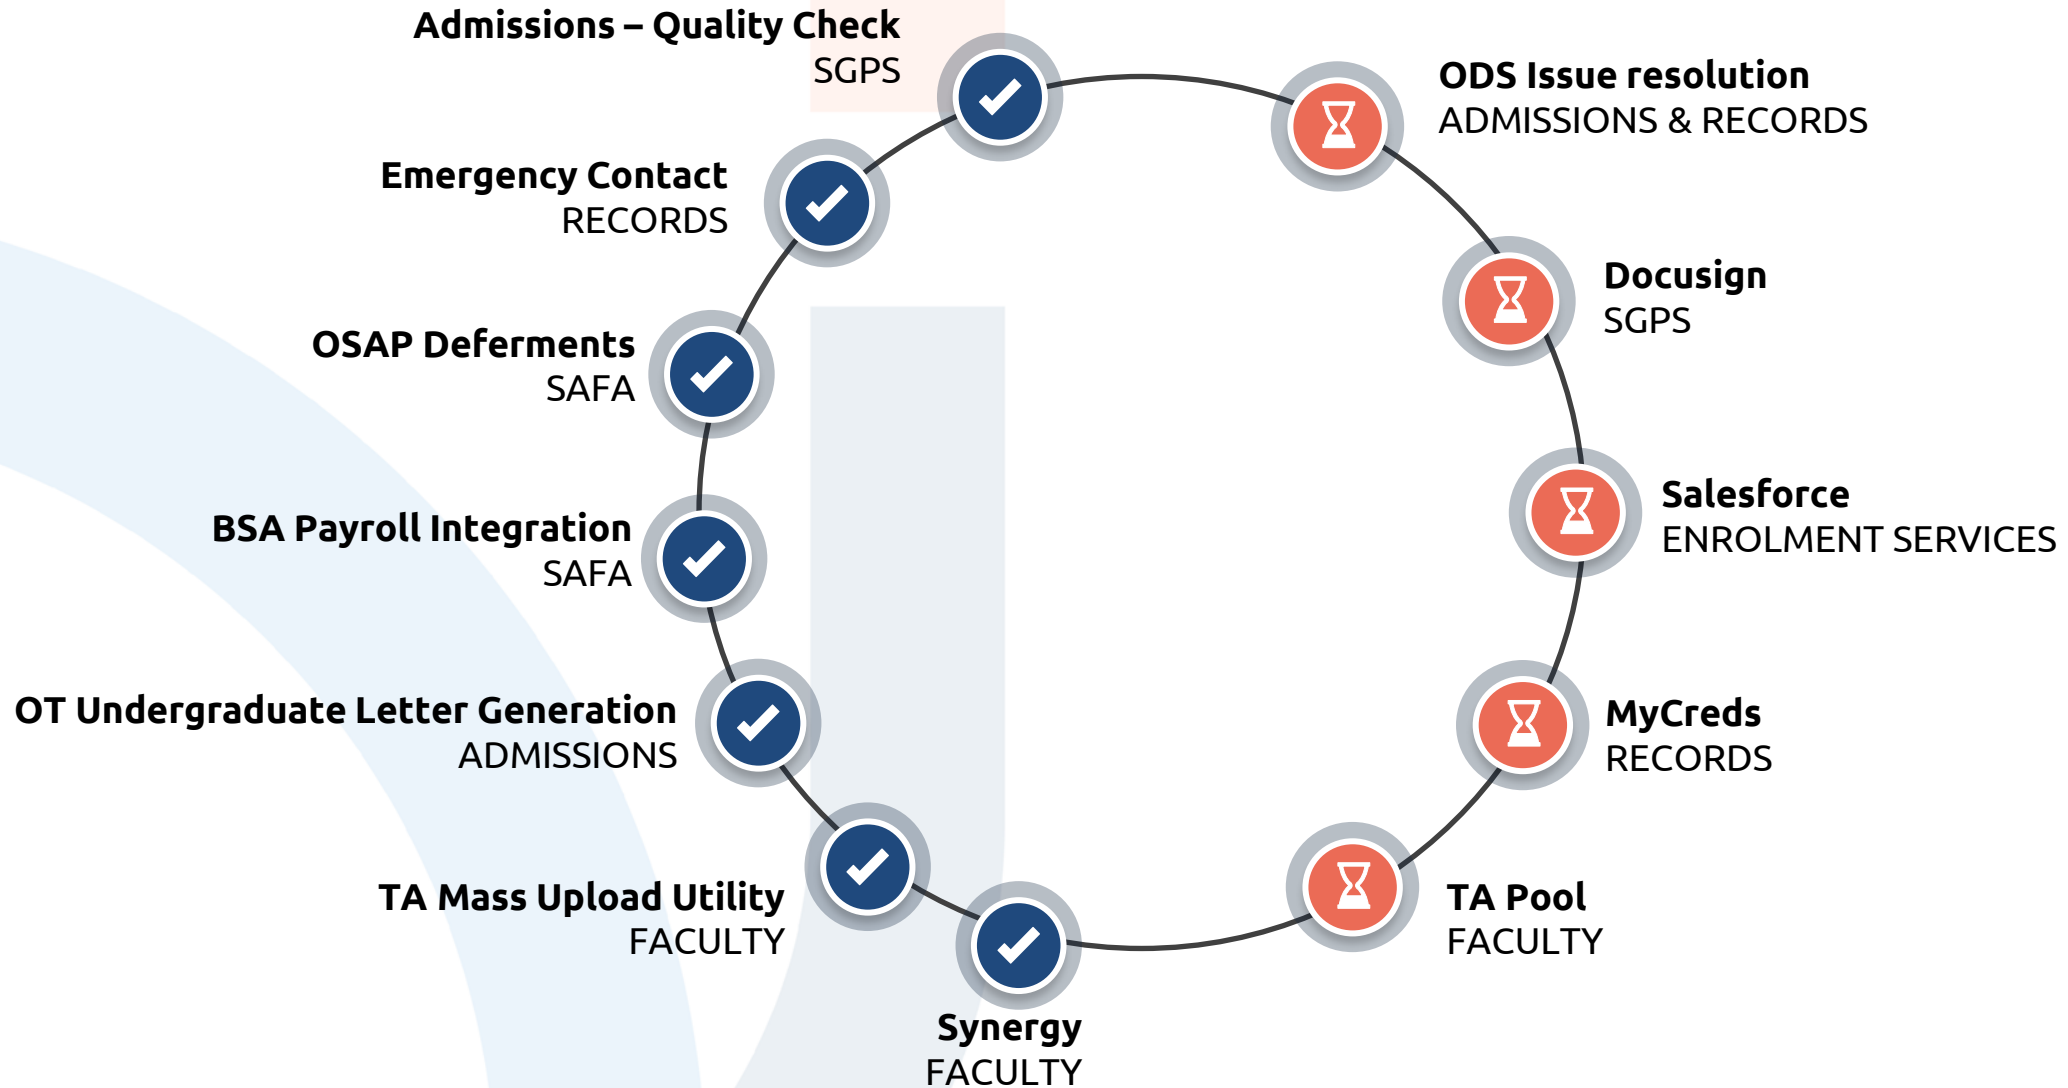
Admissions – Quality Check
SGPS

Emergency Contact
RECORDS

OSAP Deferments
SAFA

BSA Payroll Integration
SAFA

OT Undergraduate Letter Generation
ADMISSIONS

TA Mass Upload Utility
FACULTY

Synergy
FACULTY

ODS Issue resolution
ADMISSIONS & RECORDS

Docusign
SGPS

Salesforce
ENROLMENT SERVICES

MyCreds
RECORDS

TA Pool
FACULTY